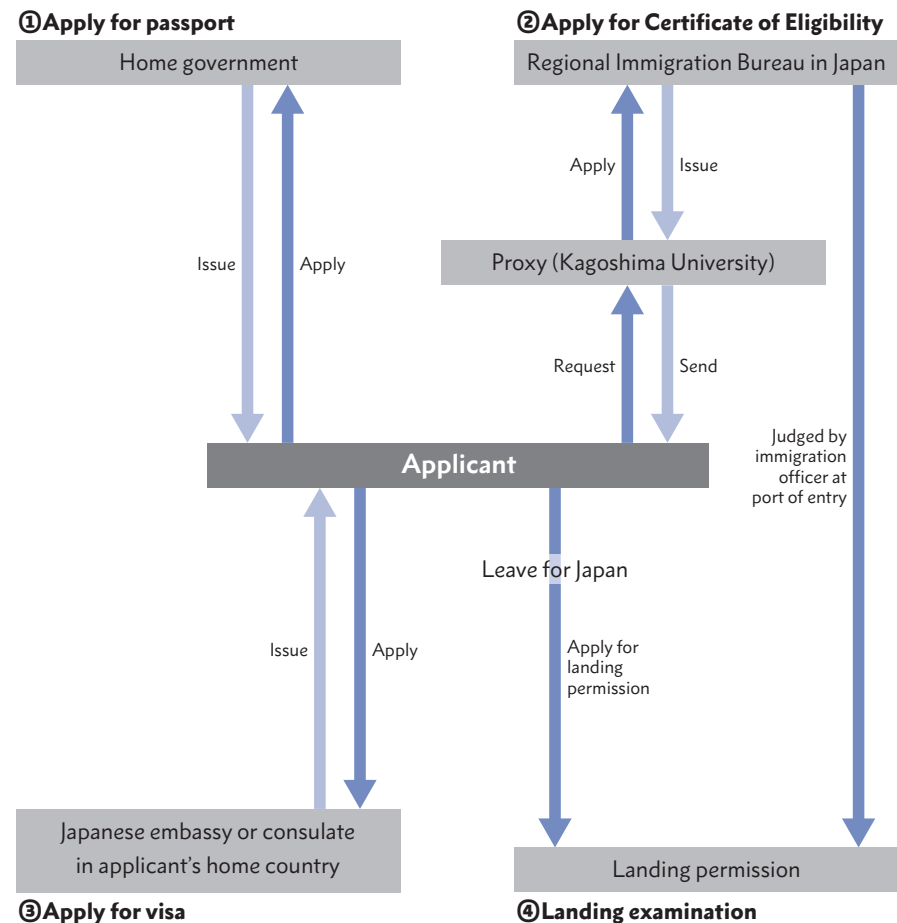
①Apply for passport

Home government

Issue

Apply

②Apply for Certificate of Eligibility

Regional Immigration Bureau in Japan

Apply

Issue

Proxy (Kagoshima University)

Request

Send

Judged by immigration officer at port of entry

Applicant

Leave for Japan

Issue

Apply

Apply for landing permission

Japanese embassy or consulate in applicant's home country

Landing permission

③Apply for visa

④Landing examination